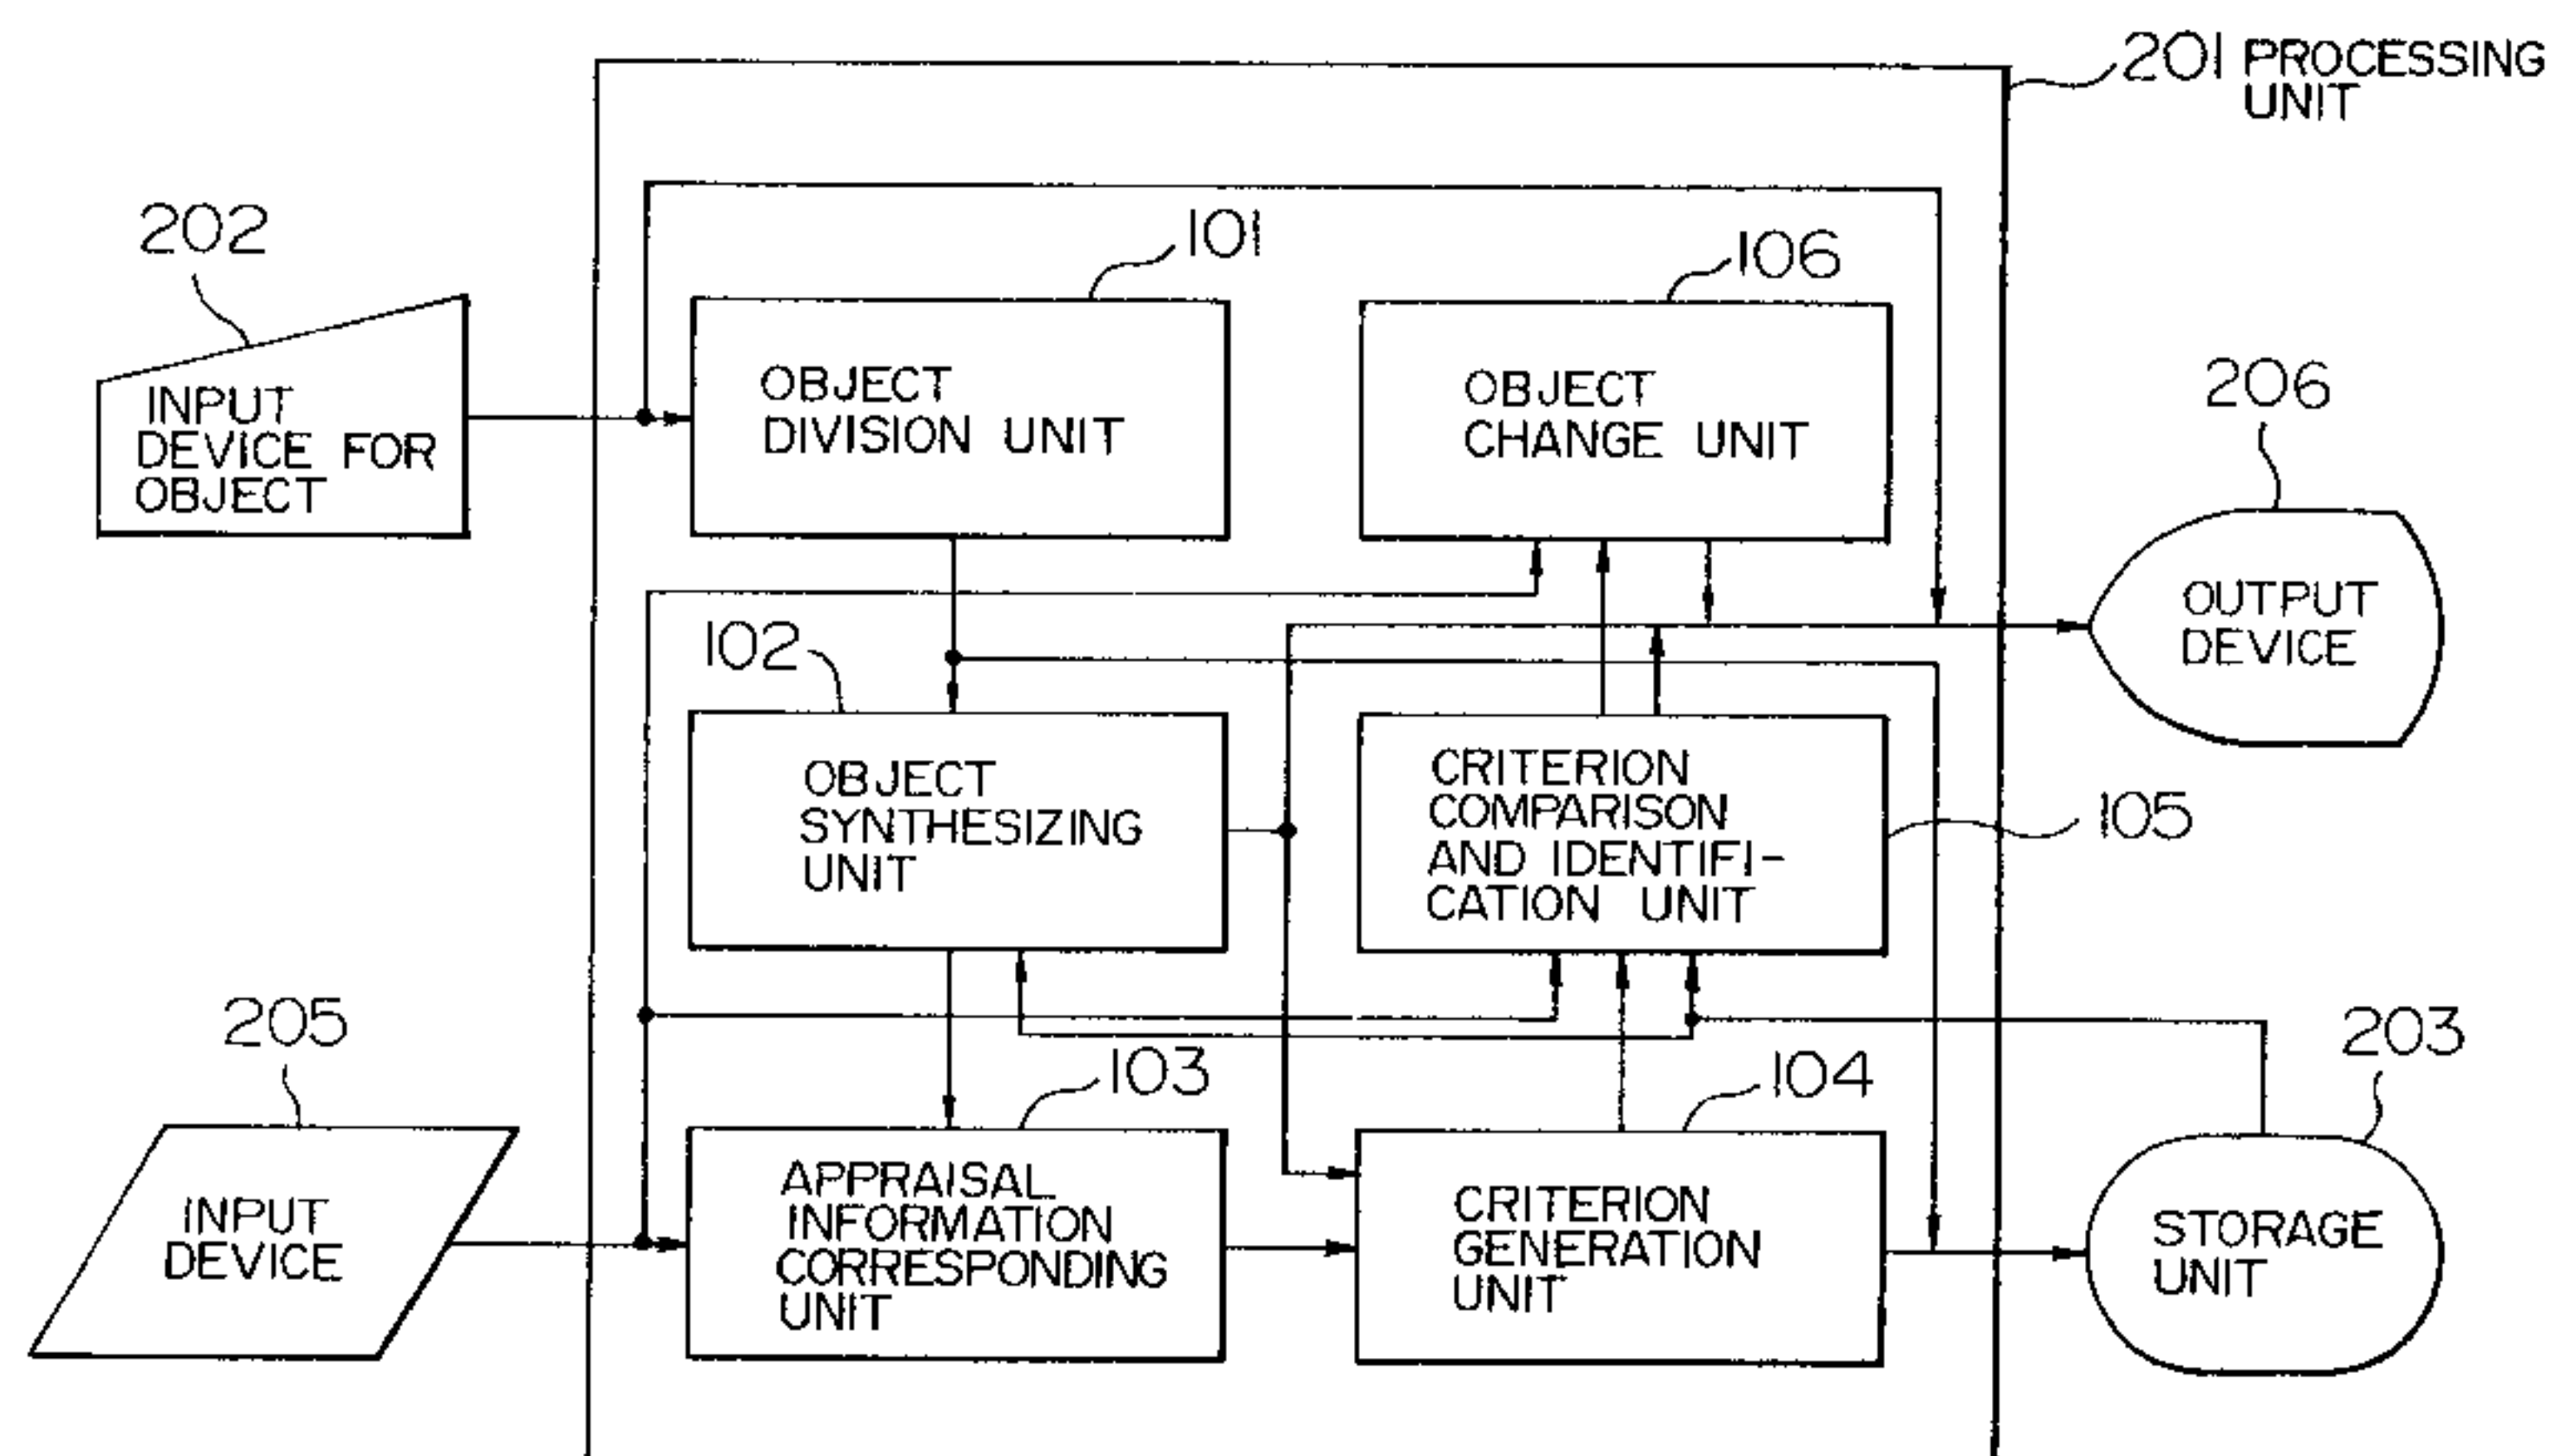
201 PROCESSING UNIT

202

INPUT DEVICE FOR OBJECT

101

OBJECT DIVISION UNIT

106

OBJECT CHANGE UNIT

206

OUTPUT DEVICE

102

OBJECT SYNTHESIZING UNIT

CRITERION COMPARISON AND IDENTIFICATION UNIT

105

205

INPUT DEVICE

103

APPRAISAL INFORMATION CORRESPONDING UNIT

104

CRITERION GENERATION UNIT

203

STORAGE UNIT